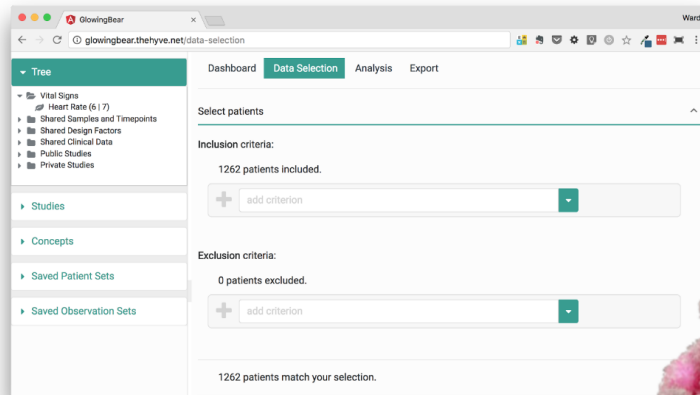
GlowingBear

Ward

glowingbear.thehyve.net/data-selection

Tree

Vital Signs
Heart Rate (6 | 7)
Shared Samples and Timepoints
Shared Design Factors
Shared Clinical Data
Public Studies
Private Studies

Studies

Concepts

Saved Patient Sets

Saved Observation Sets

Dashboard Data Selection Analysis Export

Select patients

Inclusion criteria:

1262 patients included.

add criterion

Exclusion criteria:

0 patients excluded.

add criterion

1262 patients match your selection.